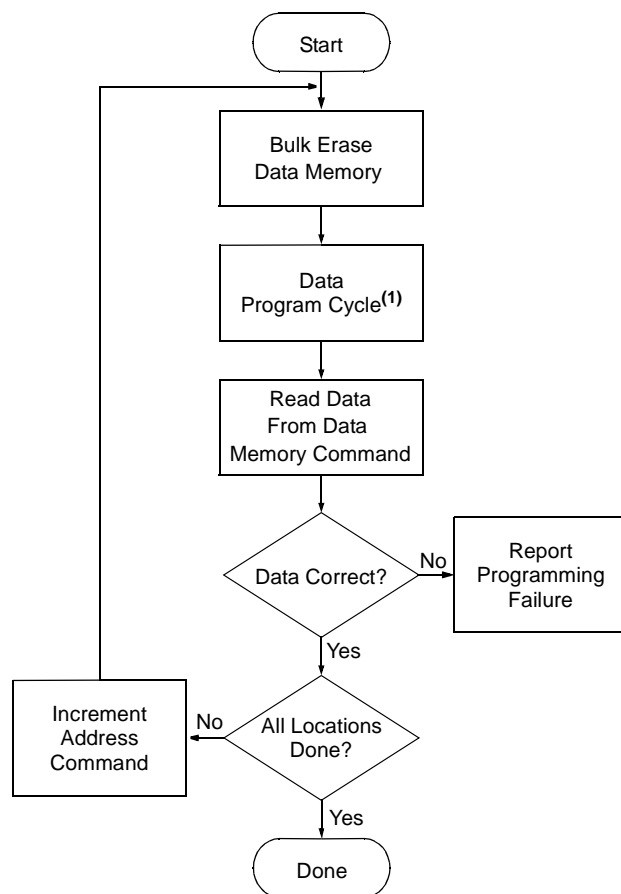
Start

Bulk Erase Data Memory

Data Program Cycle$^{(1)}$

Read Data From Data Memory Command

Data Correct?

No

Report Programming Failure

Yes

Increment Address Command

No

All Locations Done?

Yes

Done